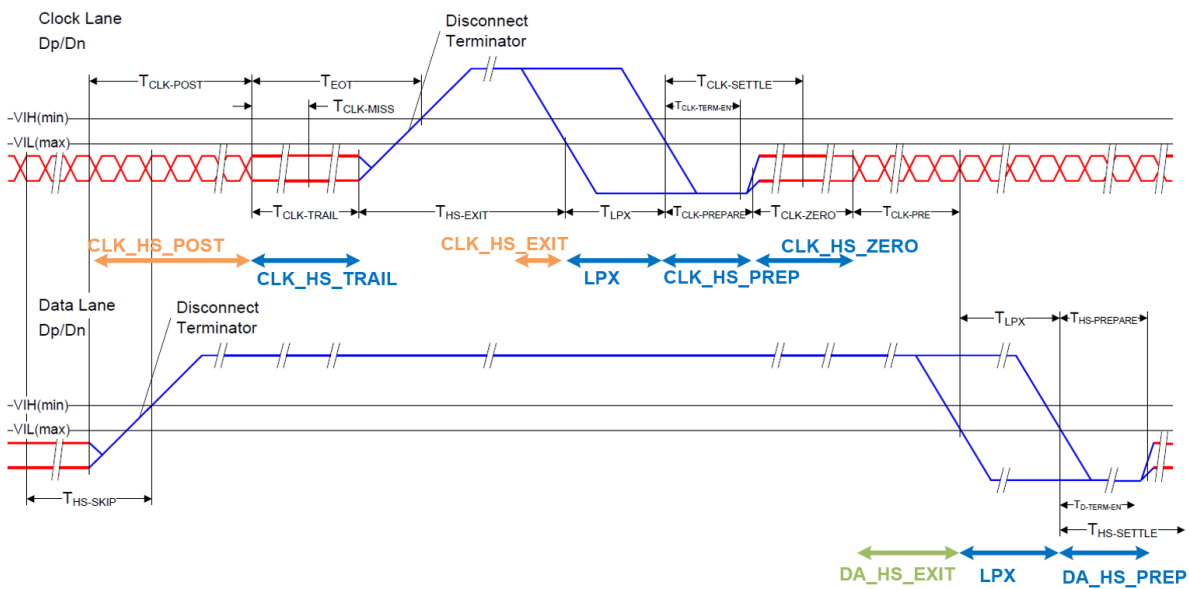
Clock Lane
Dp/Dn

Disconnect Terminator

$T_{CLK-POST}$
$T_{EOT}$
$T_{CLK-SETTLE}$
$T_{CLK-MISS}$
$T_{CLK-TERM-EN}$
-VIH(min)
-VIL(max)

$T_{CLK-TRAIL}$
$T_{HS-EXIT}$
$T_{LPX}$
$T_{CLK-PREPARE}$
$T_{CLK-ZERO}$
$T_{CLK-PRE}$

CLK_HS_POST
CLK_HS_TRAIL
CLK_HS_EXIT
LPX
CLK_HS_PREP
CLK_HS_ZERO

Data Lane
Dp/Dn

Disconnect Terminator

$T_{LPX}$
$T_{HS-PREPARE}$

-VIH(min)
-VIL(max)

$T_{HS-SKIP}$
$T_{D-TERM-EN}$
$T_{HS-SETTLE}$

DA_HS_EXIT
LPX
DA_HS_PREP